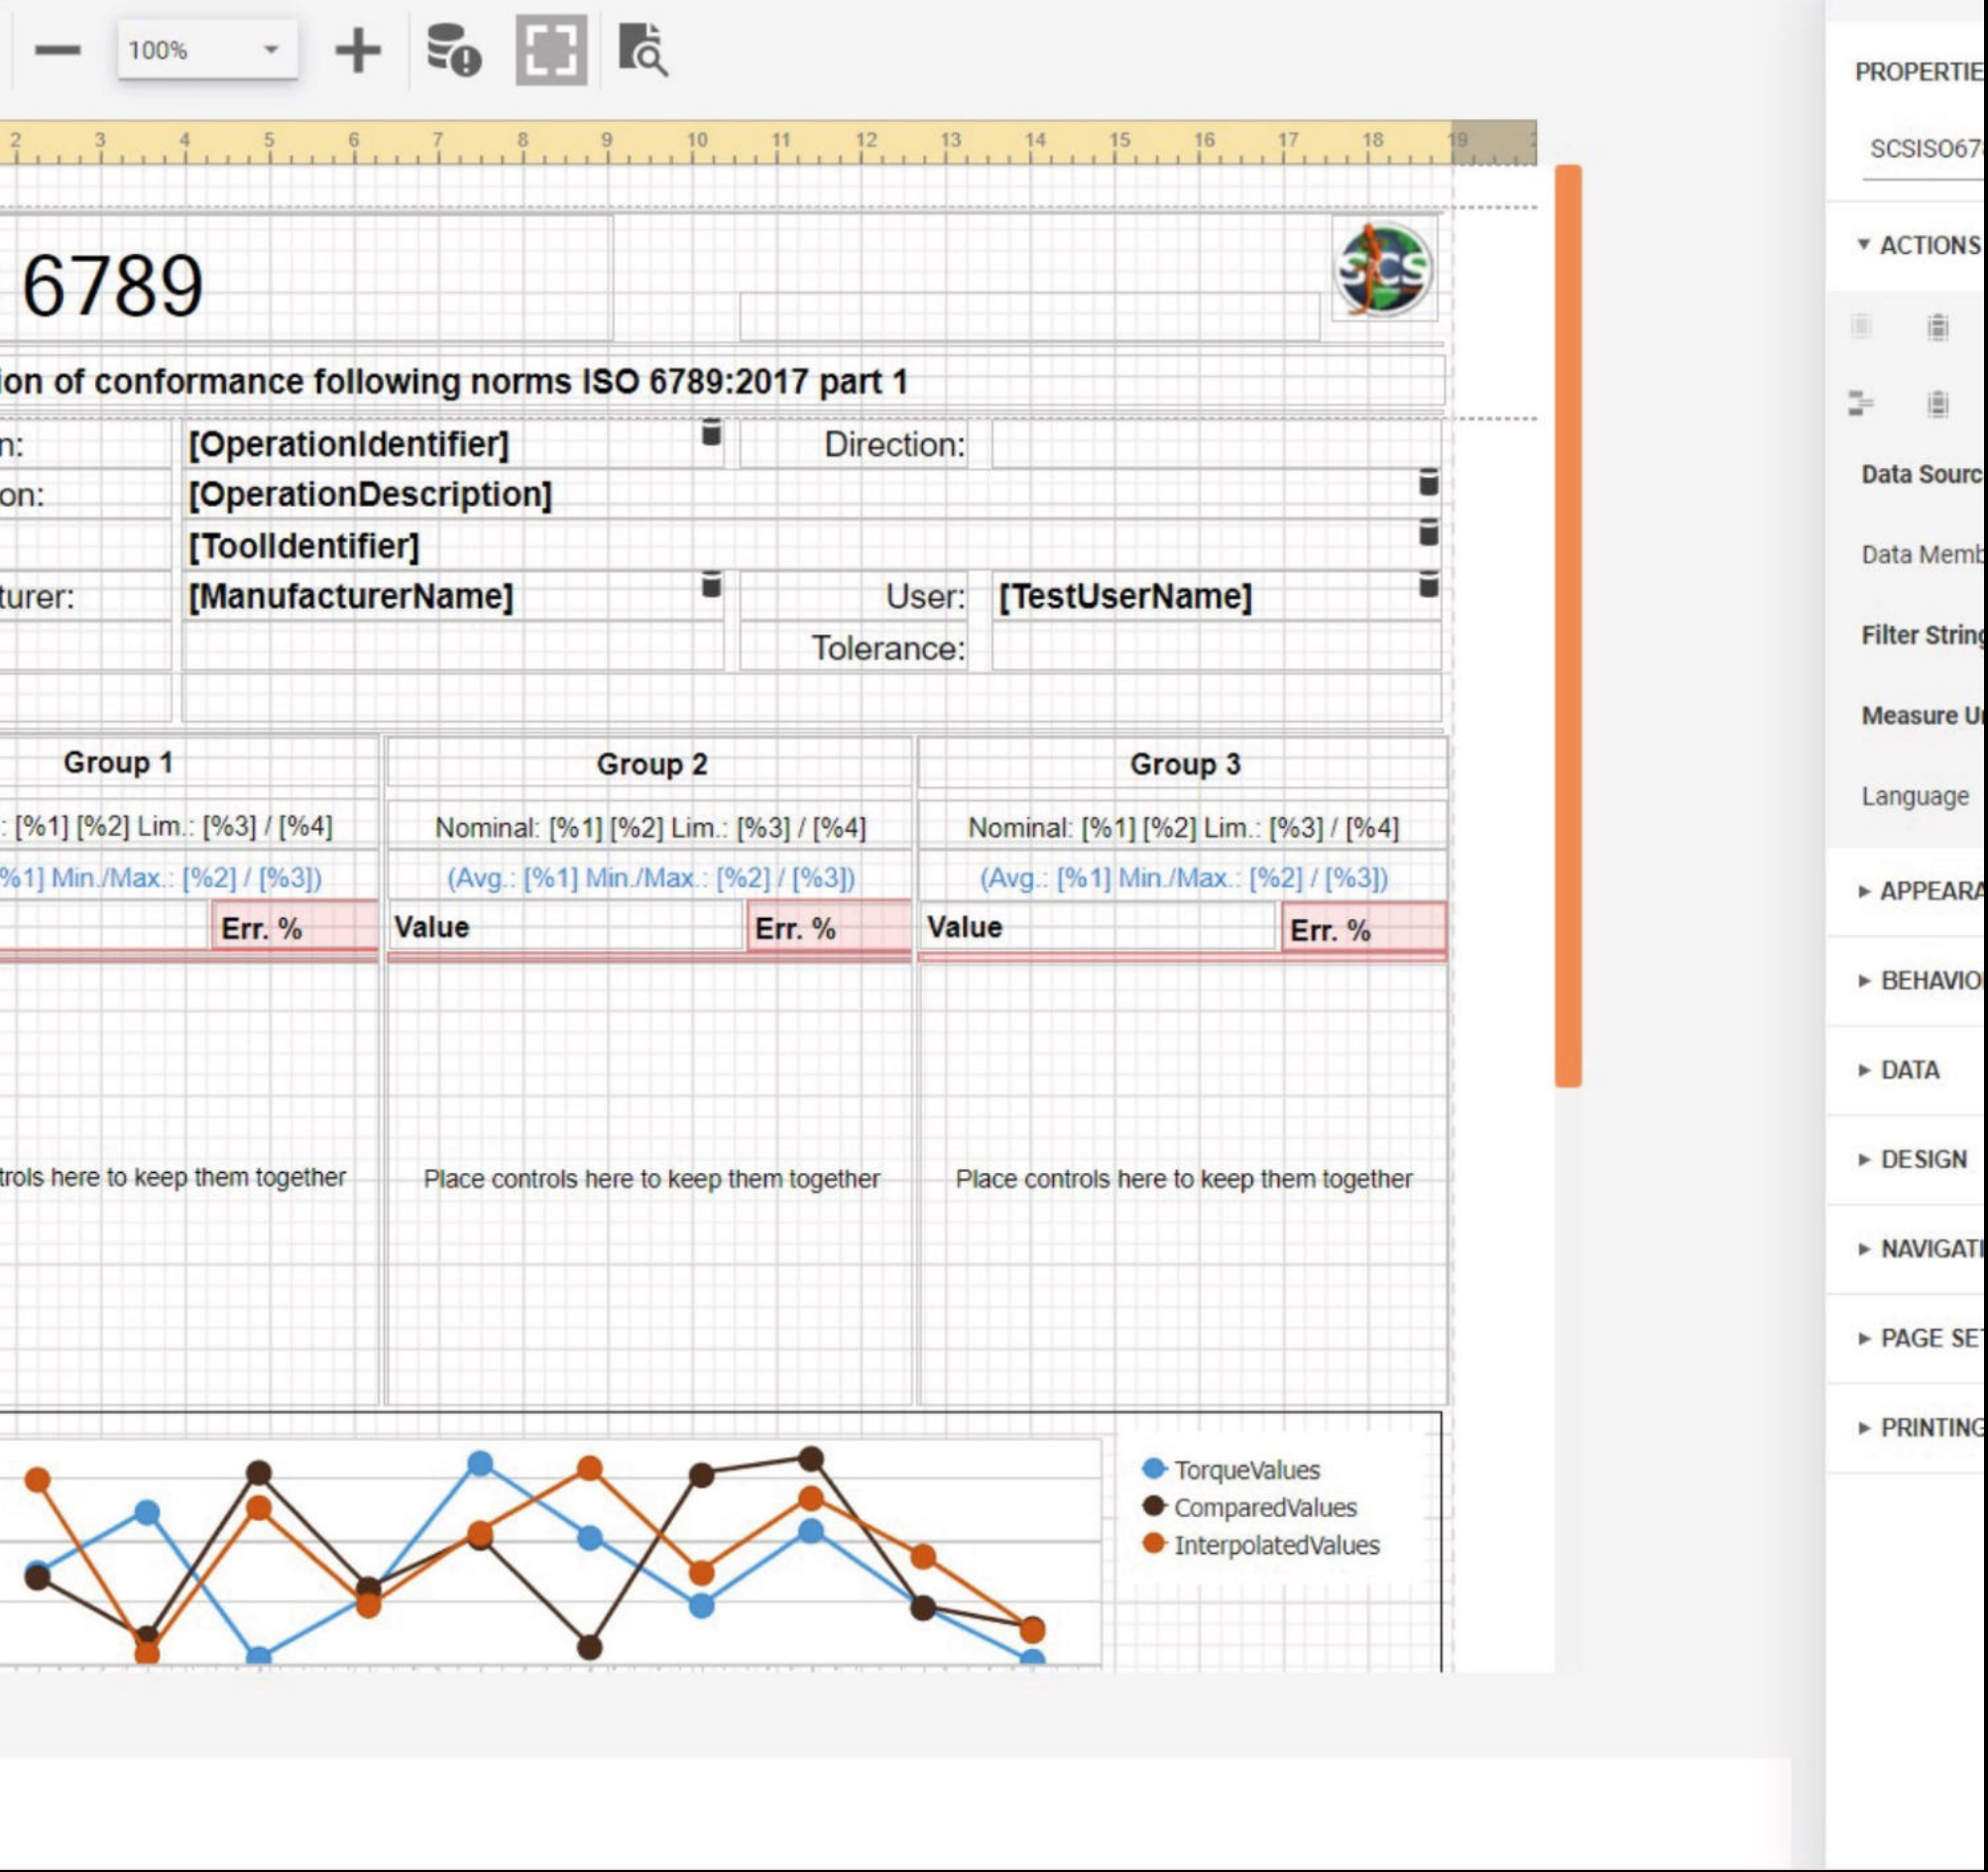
100%

2 3 4 5 6 7 8 9 10 11 12 13 14 15 16 17 18 19

6789

ion of conformance following norms ISO 6789:2017 part 1

| n: | [OperationIdentifier] | Direction: | |
|---|---|---|---|
| on: | [OperationDescription] | | |
| | [ToolIdentifier] | | |
| turer: | [ManufacturerName] | User: | [TestUserName] |
| | | Tolerance: | |

Group 1
: [%1] [%2] Lim.: [%3] / [%4]
%1] Min./Max.: [%2] / [%3])
Err. %
trols here to keep them together

Group 2
Nominal: [%1] [%2] Lim.: [%3] / [%4]
(Avg.: [%1] Min./Max.: [%2] / [%3])
Value
Err. %
Place controls here to keep them together

Group 3
Nominal: [%1] [%2] Lim.: [%3] / [%4]
(Avg.: [%1] Min./Max.: [%2] / [%3])
Value
Err. %
Place controls here to keep them together

TorqueValues
ComparedValues
InterpolatedValues

PROPERTIE
SCSISO67
▾ ACTIONS
Data Sourc
Data Memb
Filter Strin
Measure U
Language
▸ APPEARA
▸ BEHAVIO
▸ DATA
▸ DESIGN
▸ NAVIGATI
▸ PAGE SE
▸ PRINTING